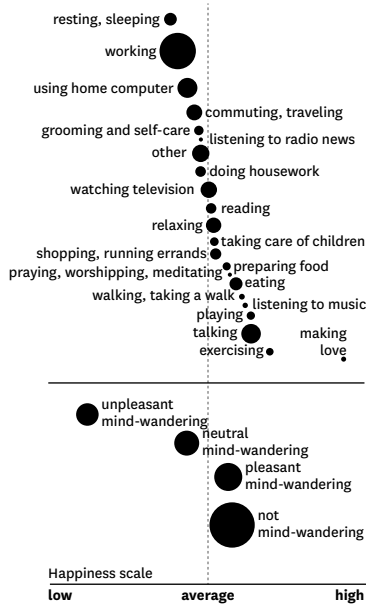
resting, sleeping
working
using home computer
commuting, traveling
grooming and self-care
listening to radio news
other
doing housework
watching television
reading
relaxing
shopping, running errands
taking care of children
praying, worshipping, meditating
preparing food
eating
walking, taking a walk
listening to music
playing
talking
making love
exercising

unpleasant mind-wandering
neutral mind-wandering
pleasant mind-wandering
not mind-wandering

Happiness scale
low
average
high